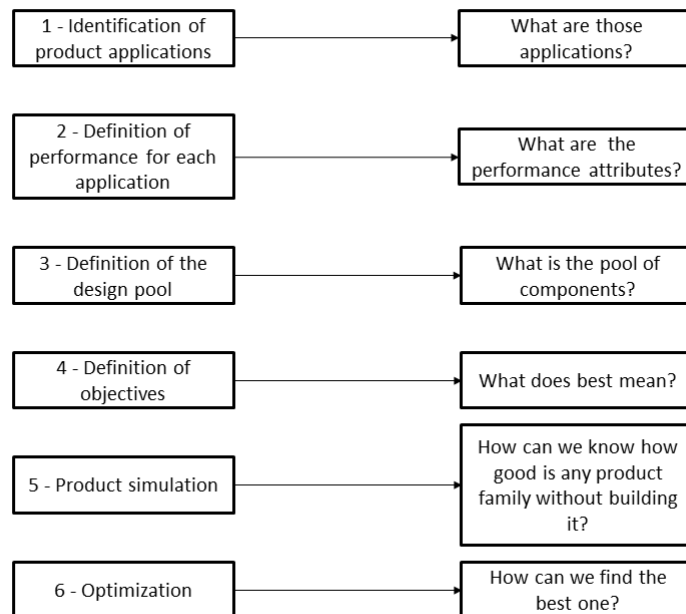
1 - Identification of product applications

What are those applications?

2 - Definition of performance for each application

What are the performance attributes?

3 - Definition of the design pool

What is the pool of components?

4 - Definition of objectives

What does best mean?

5 - Product simulation

How can we know how good is any product family without building it?

6 - Optimization

How can we find the best one?